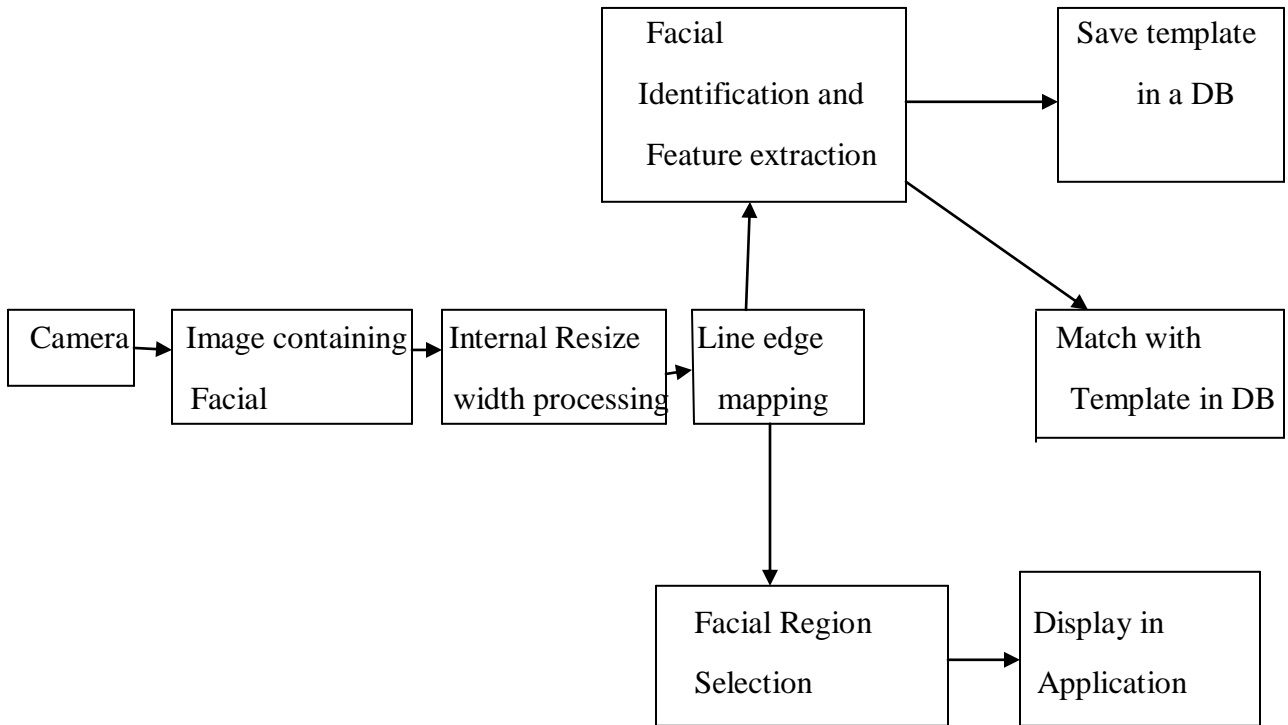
Facial Identification and Feature extraction

Save template in a DB

Camera

Image containing Facial

Internal Resize width processing

Line edge mapping

Match with Template in DB

Facial Region Selection

Display in Application